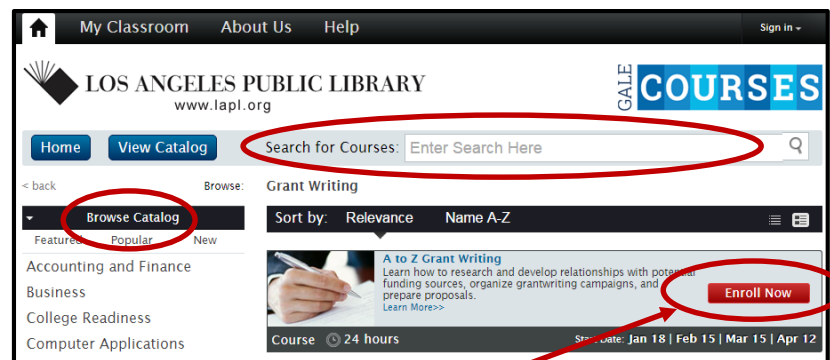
My Classroom About Us Help Sign in

LOS ANGELES PUBLIC LIBRARY
www.lapl.org

GALE COURSES

Home View Catalog Search for Courses: Enter Search Here

< back Browse:

Grant Writing

Browse Catalog

Featured Popular New

Sort by: Relevance Name A-Z

Accounting and Finance

Business

College Readiness

Computer Applications

A to Z Grant Writing
Learn how to research and develop relationships with potential funding sources, organize grantwriting campaigns, and prepare proposals.
Learn More>>

Enroll Now

Course 24 hours

Start Date: Jan 18 | Feb 15 | Mar 15 | Apr 12